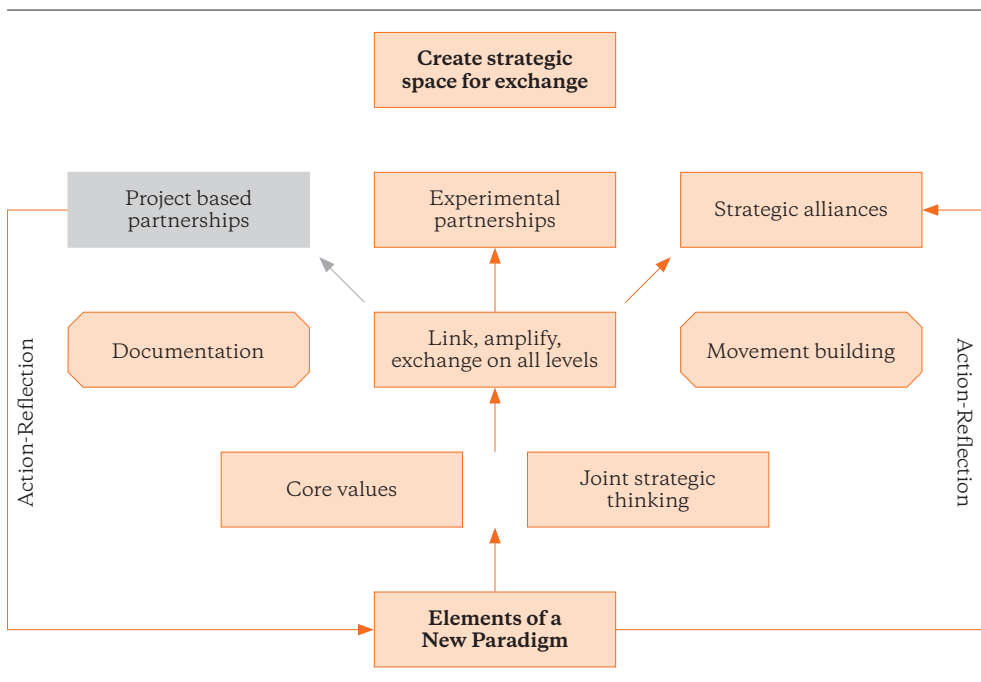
Create strategic space for exchange

Project based partnerships

Experimental partnerships

Strategic alliances

Action-Reflection

Documentation

Link, amplify, exchange on all levels

Movement building

Action-Reflection

Core values

Joint strategic thinking

Elements of a New Paradigm